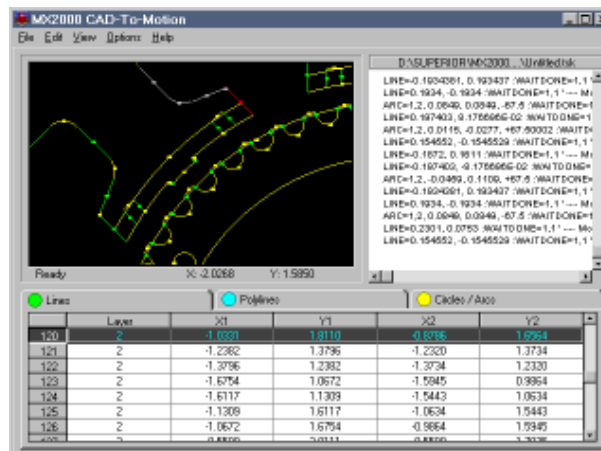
MX2000 CAD-To-Motion

File Edit View Options Help

D:\SUPERIOR\MX2000...\Untitled.tsk

LINE=0.1934381, 0.193437 :WAITDONE=1,1
LINE=0.1934, -0.1934 :WAITDONE=1,1 '--- M
ARC=1,2, 0.0849, 0.0849, -67.5 :WAITDONE=
LINE=0.197403, 9.176686E-02 :WAITDONE=
ARC=1,2, -0.0115, -0.0277, +67.50002 :WAITD
LINE=0.154552, -0.1545529 :WAITDONE=1,1
LINE=0.1872, 0.1611 :WAITDONE=1,1 '--- M
LINE=0.197403, -9.176686E-02 :WAITDONE=
ARC=1,2, -0.0469, 0.1109, +67.5 :WAITDONE
LINE=0.1924381, 0.193437 :WAITDONE=1,1
LINE=0.1934, -0.1934 :WAITDONE=1,1 '--- M
ARC=1,2, 0.0849, 0.0849, -67.5 :WAITDONE=
LINE=0.2301, 0.0753 :WAITDONE=1,1' --- Mo
LINE=0.154552, -0.1545529 :WAITDONE=1,1

Ready X: -2.0268 Y: 1.5850

Lines Polylines Circles / Arcs

| | Layer | X1 | Y1 | X2 | Y2 |
|---|---|---|---|---|---|
| 120 | 2 | -1.0331 | 1.8110 | -0.8786 | 1.9564 |
| 121 | 2 | -1.2382 | 1.3796 | -1.2320 | 1.3734 |
| 122 | 2 | -1.3796 | 1.2382 | -1.3734 | 1.2320 |
| 123 | 2 | -1.6754 | 1.0672 | -1.5945 | 0.9864 |
| 124 | 2 | -1.6117 | 1.1309 | -1.5443 | 1.0634 |
| 125 | 2 | -1.1309 | 1.6117 | -1.0634 | 1.5443 |
| 126 | 2 | -1.0672 | 1.6754 | -0.9864 | 1.5945 |
| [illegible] | 2 | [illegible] | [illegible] | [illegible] | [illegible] |